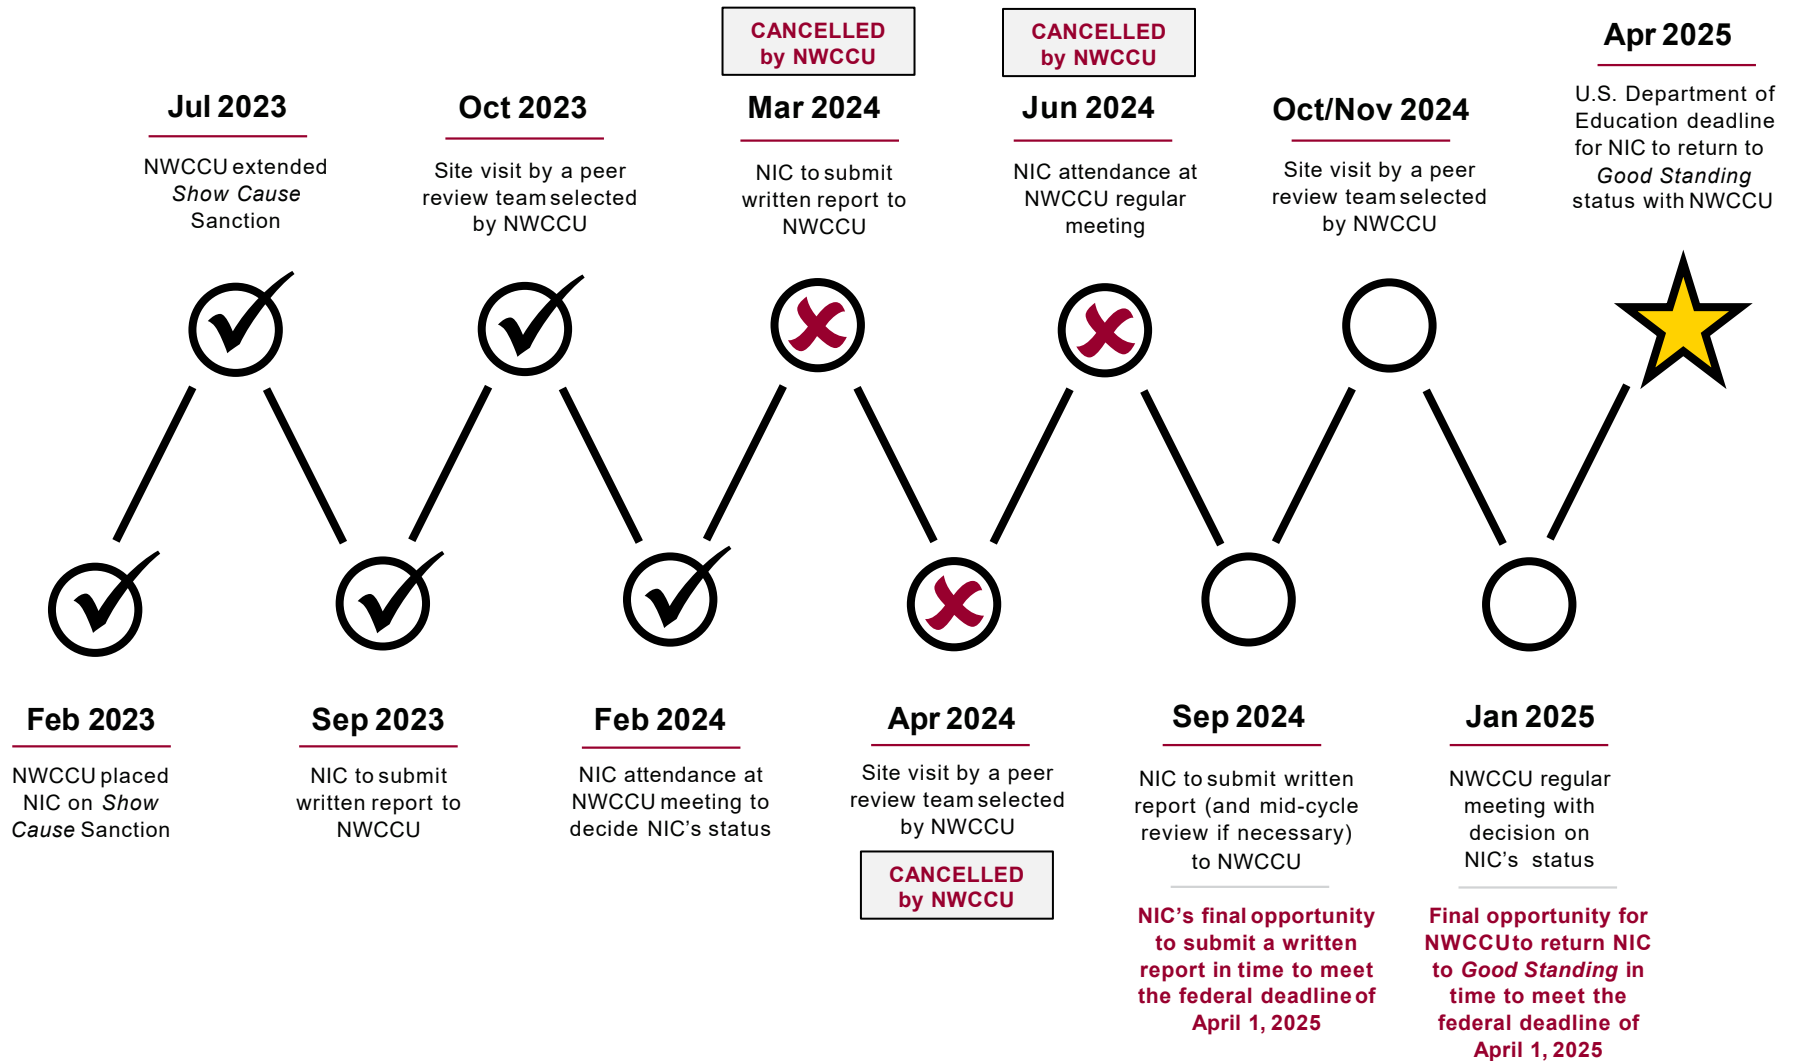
Jul 2023

NWCCU extended *Show Cause* Sanction

Oct 2023

Site visit by a peer review team selected by NWCCU

CANCELLED by NWCCU

Mar 2024

NIC to submit written report to NWCCU

CANCELLED by NWCCU

Jun 2024

NIC attendance at NWCCU regular meeting

Oct/Nov 2024

Site visit by a peer review team selected by NWCCU

Apr 2025

U.S. Department of Education deadline for NIC to return to *Good Standing* status with NWCCU

Feb 2023

NWCCU placed NIC on *Show Cause* Sanction

Sep 2023

NIC to submit written report to NWCCU

Feb 2024

NIC attendance at NWCCU meeting to decide NIC's status

Apr 2024

Site visit by a peer review team selected by NWCCU

CANCELLED by NWCCU

Sep 2024

NIC to submit written report (and mid-cycle review if necessary) to NWCCU

NIC's final opportunity to submit a written report in time to meet the federal deadline of April 1, 2025

Jan 2025

NWCCU regular meeting with decision on NIC's status

Final opportunity for NWCCU to return NIC to *Good Standing* in time to meet the federal deadline of April 1, 2025